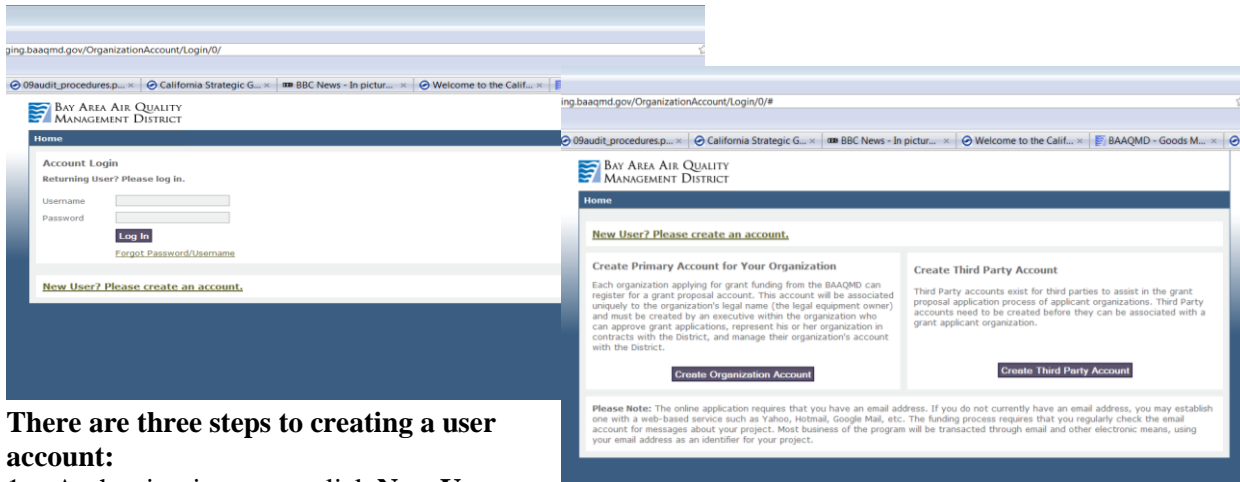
ging.baaqmd.gov/OrganizationAccount/Login/0/

09audit_procedures.p... × California Strategic G... × BBC News - In pictur... × Welcome to the Calif... ×

Bay Area Air Quality Management District

Home

Account Login
Returning User? Please log in.

Username
Password

Log In

Forgot Password/Username

New User? Please create an account.

There are three steps to creating a user account:

1. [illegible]

ging.baaqmd.gov/OrganizationAccount/Login/0/#

09audit_procedures.p... × California Strategic G... × BBC News - In pictur... × Welcome to the Calif... × BAAQMD - Goods M... ×

Bay Area Air Quality Management District

Home

New User? Please create an account.

Create Primary Account for Your Organization

Each organization applying for grant funding from the BAAQMD can register for a grant proposal account. This account will be associated uniquely to the organization's legal name (the legal equipment owner) and must be created by an executive within the organization who can approve grant applications, represent his or her organization in contracts with the District, and manage their organization's account with the District.

Create Organization Account

Create Third Party Account

Third Party accounts exist for third parties to assist in the grant proposal application process of applicant organizations. Third Party accounts need to be created before they can be associated with a grant applicant organization.

Create Third Party Account

Please Note: The online application requires that you have an email address. If you do not currently have an email address, you may establish one with a web-based service such as Yahoo, Hotmail, Google Mail, etc. The funding process requires that you regularly check the email account for messages about your project. Most business of the program will be transacted through email and other electronic means, using your email address as an identifier for your project.